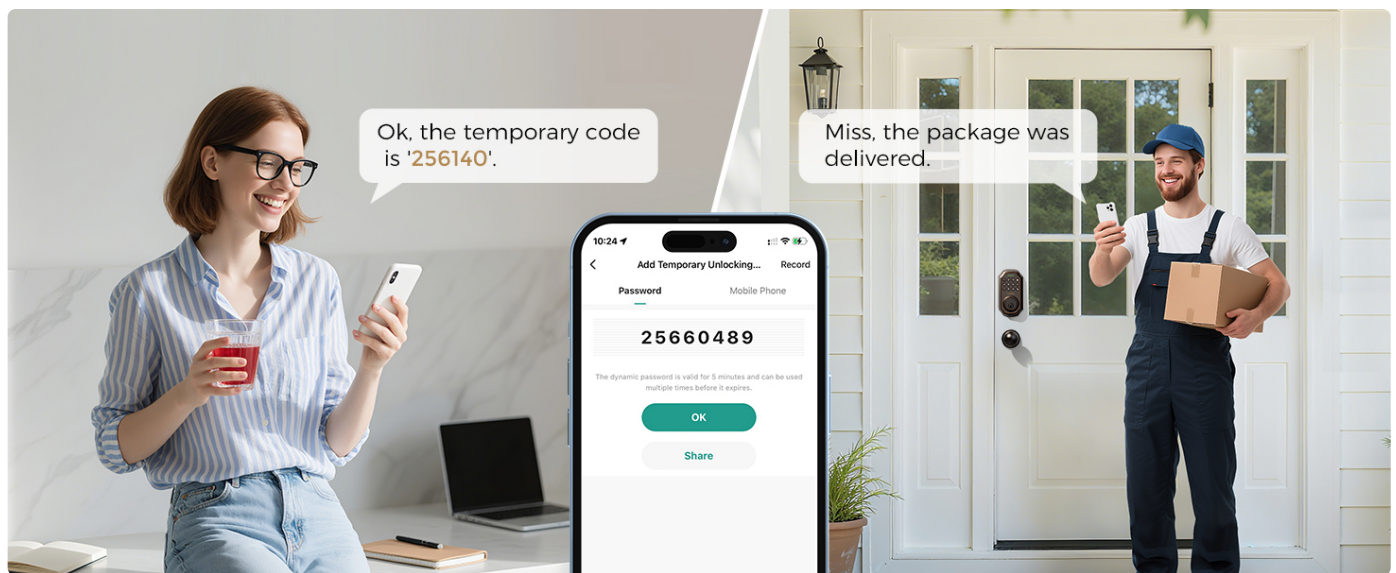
Ok, the temporary code is '256140'.

Miss, the package was delivered.

10:24

Add Temporary Unlocking...

Record

Password

Mobile Phone

25660489

The dynamic password is valid for 5 minutes and can be used multiple times before it expires.

OK

Share